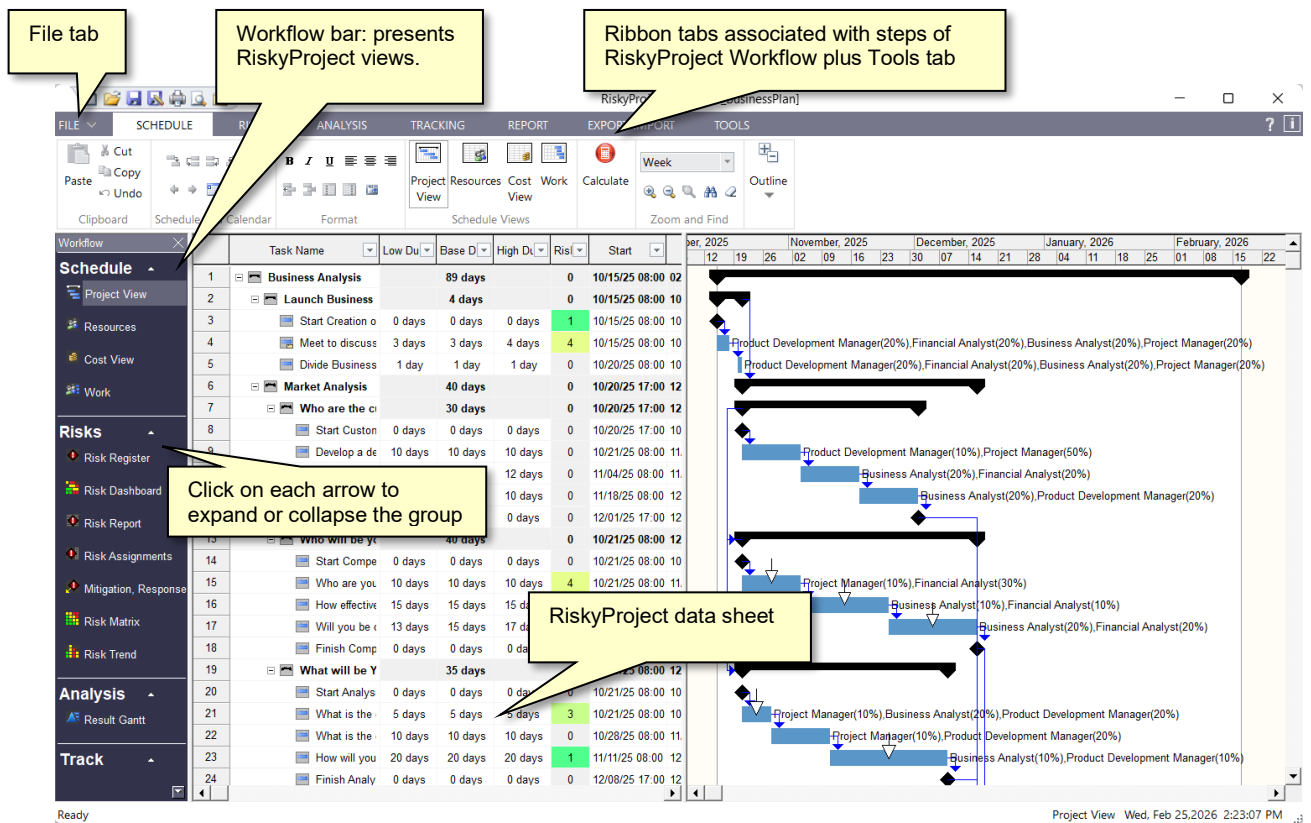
File tab

Workflow bar: presents RiskyProject views.

Ribbon tabs associated with steps of RiskyProject Workflow plus Tools tab

RiskyPro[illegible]BusinessPlan]

FILE
SCHEDULE
RI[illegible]
ANALYSIS
TRACKING
REPORT
EXPO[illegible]MPORT
TOOLS

Paste
Cut
Copy
Undo
Clipboard
Schedule
Calendar
Format
Project View
Resources
Cost View
Work
Schedule Views
Calculate
Week
Zoom and Find
Outline

Workflow
Schedule
Project View
Resources
Cost View
Work
Risks
Risk Register
Risk Dashboard
Risk Report
Risk Assignments
Mitigation, Response
Risk Matrix
Risk Trend
Analysis
Result Gantt
Track

Click on each arrow to expand or collapse the group

RiskyProject data sheet

| | Task Name | Low Du | Base D | High Du | Risk | Start |
|---|---|---|---|---|---|---|
| 1 | Business Analysis | | 89 days | | 0 | 10/15/25 08:00 |
| 2 | Launch Business | | 4 days | | 0 | 10/15/25 08:00 |
| 3 | Start Creation o | 0 days | 0 days | 0 days | 1 | 10/15/25 08:00 |
| 4 | Meet to discuss | 3 days | 3 days | 4 days | 4 | 10/15/25 08:00 |
| 5 | Divide Business | 1 day | 1 day | 1 day | 0 | 10/20/25 08:00 |
| 6 | Market Analysis | | 40 days | | 0 | 10/20/25 17:00 |
| 7 | Who are the cu | | 30 days | | 0 | 10/20/25 17:00 |
| 8 | Start Custom | 0 days | 0 days | 0 days | 0 | 10/20/25 17:00 |
| 9 | Develop a de | 10 days | 10 days | 10 days | 0 | 10/21/25 08:00 |
| | | | | 12 days | 0 | 11/04/25 08:00 |
| | | | | 10 days | 0 | 11/18/25 08:00 |
| | | | | 0 days | 0 | 12/01/25 17:00 |
| 13 | Who will be yo | | 40 days | | 0 | 10/21/25 08:00 |
| 14 | Start Compe | 0 days | 0 days | 0 days | 0 | 10/21/25 08:00 |
| 15 | Who are you | 10 days | 10 days | 10 days | 4 | 10/21/25 08:00 |
| 16 | How effective | 15 days | 15 days | 15 da | | |
| 17 | Will you be | 13 days | 15 days | 17 da | | |
| 18 | Finish Comp | 0 days | 0 days | 0 da | | |
| 19 | What will be Y | | 35 days | | | |
| 20 | Start Analys | 0 days | 0 days | 0 da | | |
| 21 | What is the | 5 days | 5 days | 5 days | 3 | 10/21/25 08:00 |
| 22 | What is the | 10 days | 10 days | 10 days | 0 | 10/28/25 08:00 |
| 23 | How will you | 20 days | 20 days | 20 days | 1 | 11/11/25 08:00 |
| 24 | Finish Analy | 0 days | 0 days | 0 days | 0 | 12/08/25 17:00 |

ber, 2025 | November, 2025 | December, 2025 | January, 2026 | February, 2026
12 19 26 02 09 16 23 30 07 14 21 28 04 11 18 25 01 08 15 22

Product Development Manager(20%),Financial Analyst(20%),Business Analyst(20%),Project Manager(20%)
Product Development Manager(20%),Financial Analyst(20%),Business Analyst(20%),Project Manager(20%)
Product Development Manager(10%),Project Manager(50%)
Business Analyst(20%),Financial Analyst(20%)
Business Analyst(20%),Product Development Manager(20%)
Project Manager(10%),Financial Analyst(30%)
Business Analyst(10%),Financial Analyst(10%)
Business Analyst(20%),Financial Analyst(20%)
Project Manager(10%),Business Analyst(20%),Product Development Manager(20%)
Project Manager(10%),Product Development Manager(20%)
Business Analyst(10%),Product Development Manager(10%)

Ready
Project View Wed, Feb 25,2026 2:23:07 PM